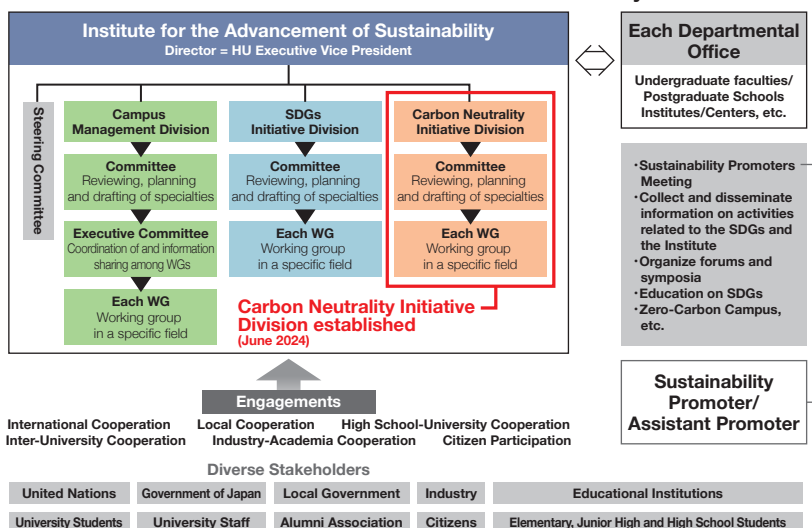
Institute for the Advancement of Sustainability
Director = HU Executive Vice President

Steering Committee

Campus Management Division

Committee
Reviewing, planning and drafting of specialties

Executive Committee
Coordination of and information sharing among WGs

Each WG
Working group in a specific field

SDGs Initiative Division

Committee
Reviewing, planning and drafting of specialties

Each WG
Working group in a specific field

Carbon Neutrality Initiative Division

Committee
Reviewing, planning and drafting of specialties

Each WG
Working group in a specific field

Carbon Neutrality Initiative Division established
(June 2024)

Each Departmental Office

Undergraduate faculties/ Postgraduate Schools Institutes/Centers, etc.

・Sustainability Promoters Meeting
・Collect and disseminate information on activities related to the SDGs and the Institute
・Organize forums and symposia
・Education on SDGs
・Zero-Carbon Campus, etc.

Sustainability Promoter/ Assistant Promoter

Engagements

International Cooperation
Inter-University Cooperation
Local Cooperation
Industry-Academia Cooperation
High School-University Cooperation
Citizen Participation

Diverse Stakeholders

| United Nations | Government of Japan | Local Government | Industry | Educational Institutions |
|---|---|---|---|---|
| University Students | University Staff | Alumni Association | Citizens | Elementary, Junior High and High School Students |